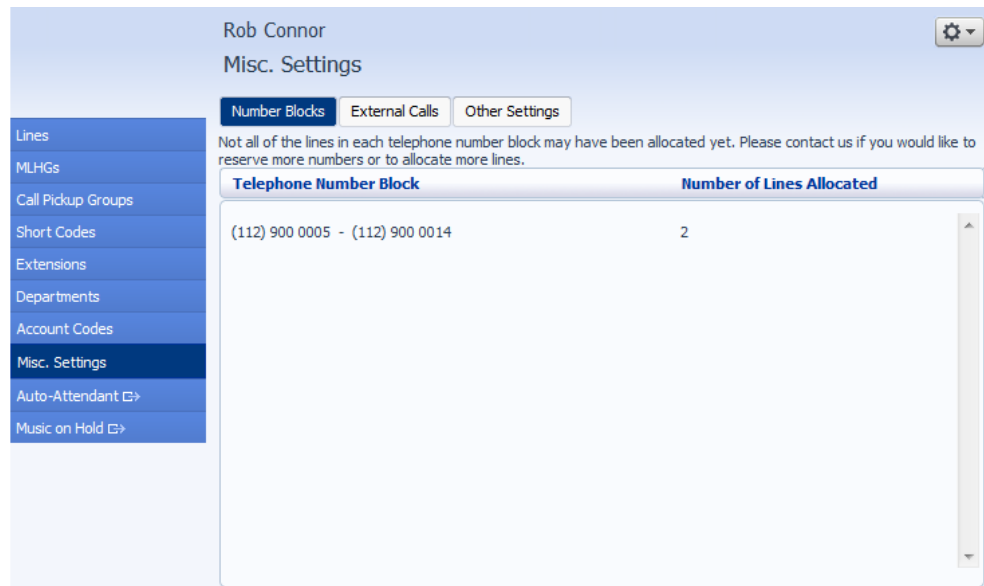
Rob Connor

Misc. Settings

Number Blocks | External Calls | Other Settings

Lines
MLHGs
Call Pickup Groups
Short Codes
Extensions
Departments
Account Codes
Misc. Settings
Auto-Attendant
Music on Hold

Not all of the lines in each telephone number block may have been allocated yet. Please contact us if you would like to reserve more numbers or to allocate more lines.

| Telephone Number Block | Number of Lines Allocated |
|---|---|
| (112) 900 0005 - (112) 900 0014 | 2 |